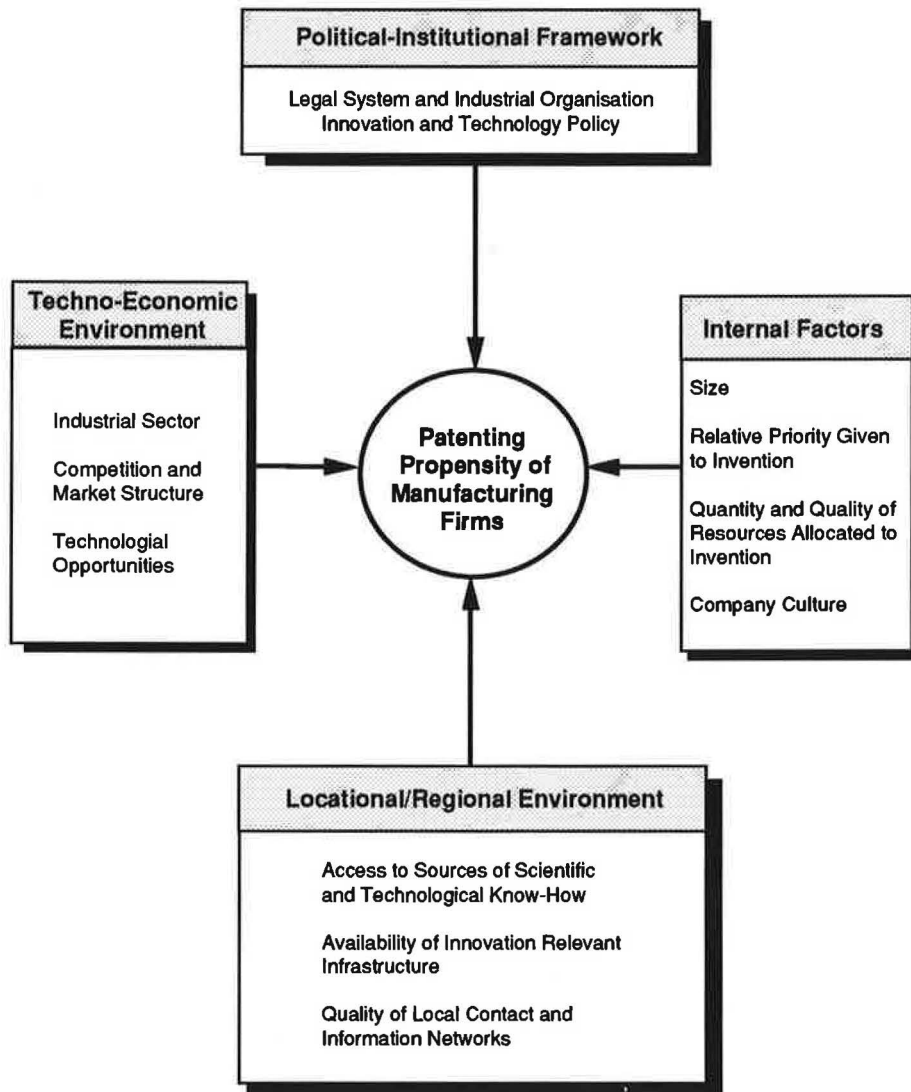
Political-Institutional Framework

Legal System and Industrial Organisation
Innovation and Technology Policy

Techno-Economic Environment

Industrial Sector

Competition and Market Structure

Technologial Opportunities

Patenting Propensity of Manufacturing Firms

Internal Factors

Size

Relative Priority Given to Invention

Quantity and Quality of Resources Allocated to Invention

Company Culture

Locational/Regional Environment

Access to Sources of Scientific and Technological Know-How

Availability of Innovation Relevant Infrastructure

Quality of Local Contact and Information Networks